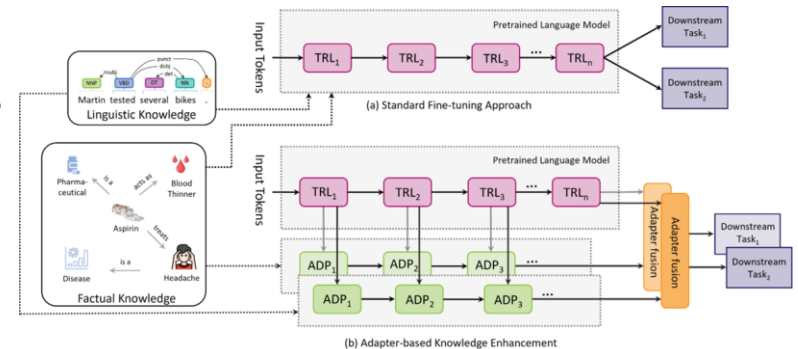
Pretrained Language Model

Input Tokens

$TRL_1$ $TRL_2$ $TRL_3$ ··· $TRL_n$

Downstream $Task_1$

Downstream $Task_2$

(a) Standard Fine-tuning Approach

NNP VBD JJ NNS

nsubj punct dobj det

Martin tested several bikes .

Linguistic Knowledge

Pharmaceutical

is a

acts as

Blood Thinner

Aspirin

treats

is a

Disease

Headache

Factual Knowledge

Pretrained Language Model

Input Tokens

$TRL_1$ $TRL_2$ $TRL_3$ ··· $TRL_n$

$ADP_1$ $ADP_2$ $ADP_3$ ···

$ADP_1$ $ADP_2$ $ADP_3$ ···

Adapter fusion

Adapter fusion

Downstream $Task_1$

Downstream $Task_2$

(b) Adapter-based Knowledge Enhancement